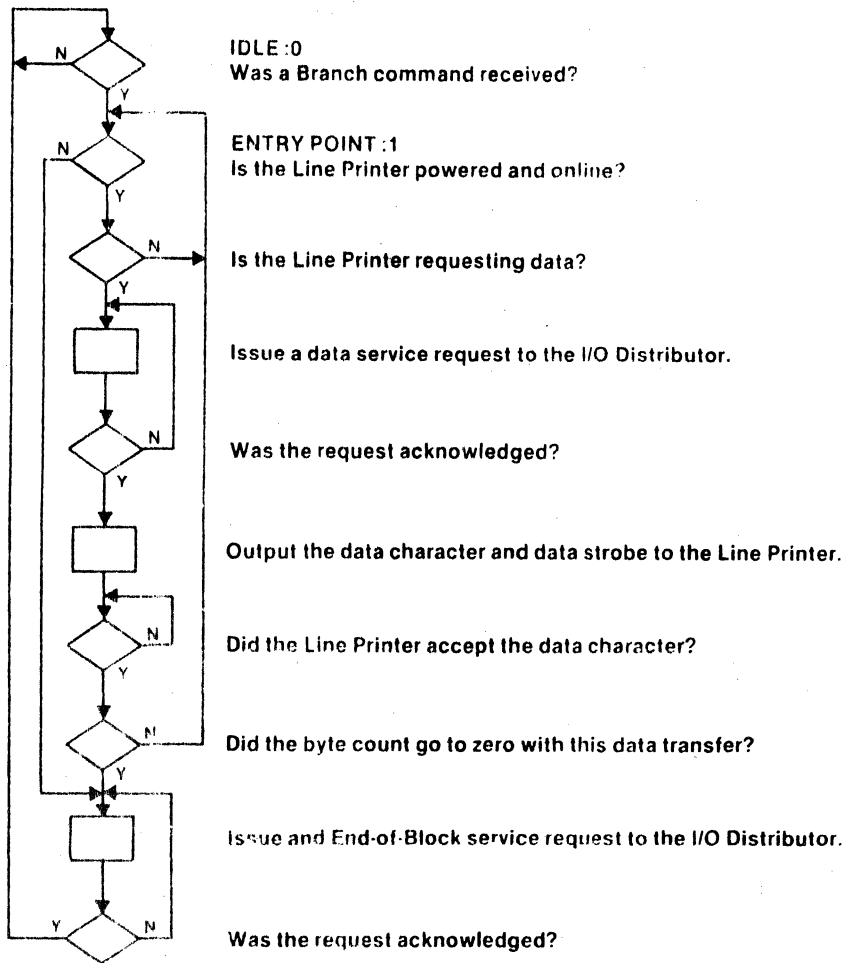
N
Y
IDLE :0
Was a Branch command received?

N
Y
ENTRY POINT :1
Is the Line Printer powered and online?

N
Y
Is the Line Printer requesting data?

Issue a data service request to the I/O Distributor.

N
Y
Was the request acknowledged?

Output the data character and data strobe to the Line Printer.

N
Y
Did the Line Printer accept the data character?

N
Y
Did the byte count go to zero with this data transfer?

Issue and End-of-Block service request to the I/O Distributor.

Y
N
Was the request acknowledged?